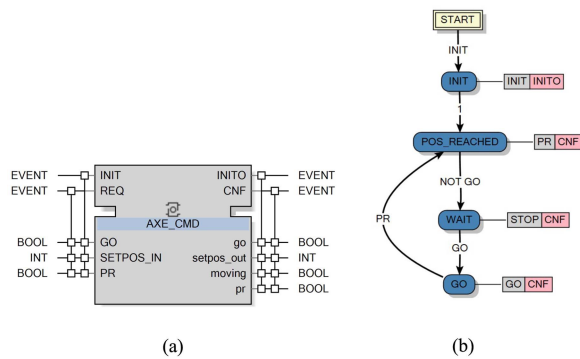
EVENT
EVENT
INIT
REQ
INITO
CNF
EVENT
EVENT
AXE_CMD
BOOL
INT
BOOL
GO
SETPOS_IN
PR
go
setpos_out
moving
pr
BOOL
INT
BOOL
BOOL

(a)

START
INIT
INIT
INIT INITO
1
POS_REACHED
PR CNF
NOT GO
PR
WAIT
STOP CNF
GO
GO
GO CNF

(b)